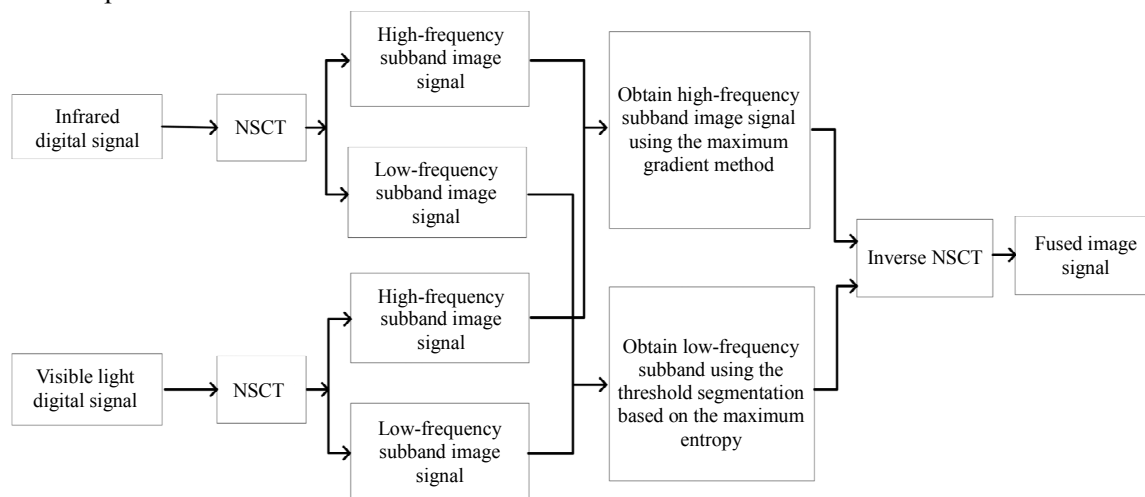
Infrared digital signal

NSCT

High-frequency subband image signal

Low-frequency subband image signal

Obtain high-frequency subband image signal using the maximum gradient method

Visible light digital signal

NSCT

High-frequency subband image signal

Low-frequency subband image signal

Obtain low-frequency subband using the threshold segmentation based on the maximum entropy

Inverse NSCT

Fused image signal